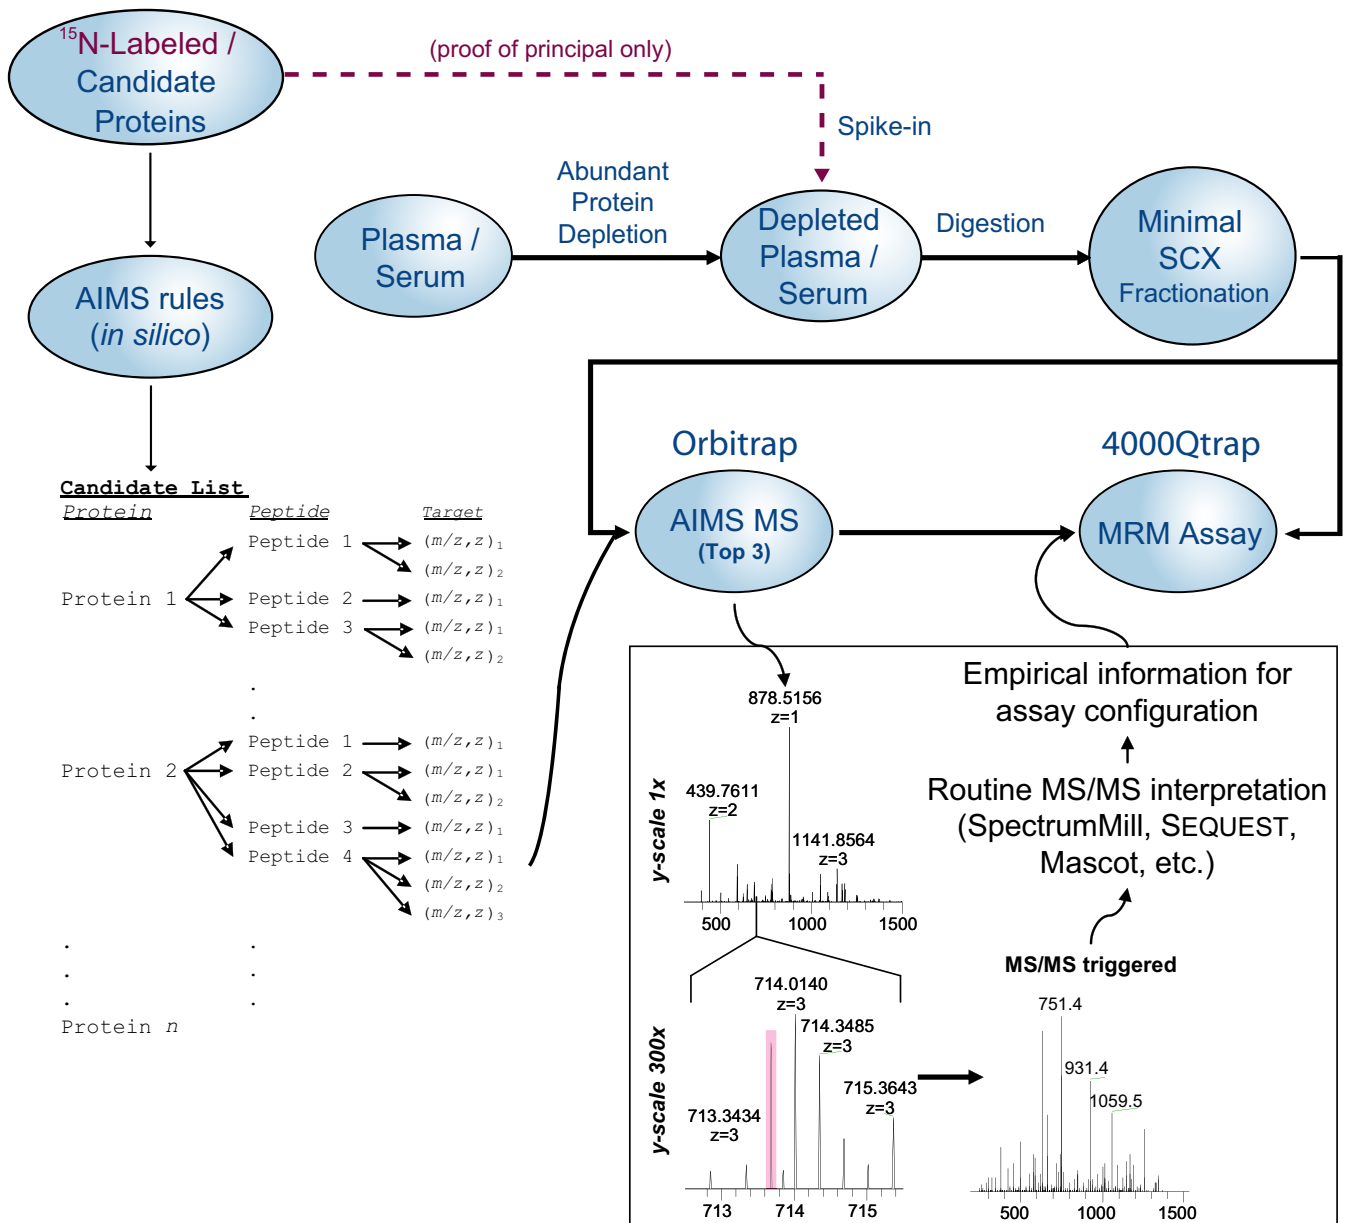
$^{15}$N-Labeled / Candidate Proteins

(proof of principal only)

Spike-in

AIMS rules (*in silico*)

Plasma / Serum

Abundant Protein Depletion

Depleted Plasma / Serum

Digestion

Minimal SCX Fractionation

Orbitrap

4000Qtrap

AIMS MS (Top 3)

MRM Assay

Candidate List

| Protein | Peptide | Target |
|---|---|---|
| Protein 1 | Peptide 1 | $(m/z,z)_1$ |
| | | $(m/z,z)_2$ |
| | Peptide 2 | $(m/z,z)_1$ |
| | Peptide 3 | $(m/z,z)_1$ |
| | | $(m/z,z)_2$ |
| | . | |
| | . | |
| Protein 2 | Peptide 1 | $(m/z,z)_1$ |
| | Peptide 2 | $(m/z,z)_1$ |
| | | $(m/z,z)_2$ |
| | Peptide 3 | $(m/z,z)_1$ |
| | Peptide 4 | $(m/z,z)_1$ |
| | | $(m/z,z)_2$ |
| | | $(m/z,z)_3$ |
| . | . | |
| . | . | |
| . | . | |
| Protein *n* | | |

Empirical information for assay configuration

Routine MS/MS interpretation (SpectrumMill, SEQUEST, Mascot, etc.)

MS/MS triggered

y-scale 1x

878.5156 z=1

439.7611 z=2

1141.8564 z=3

500 1000 1500

y-scale 300x

714.0140 z=3

714.3485 z=3

715.3643 z=3

713.3434 z=3

713 714 715

751.4

931.4

1059.5

500 1000 1500